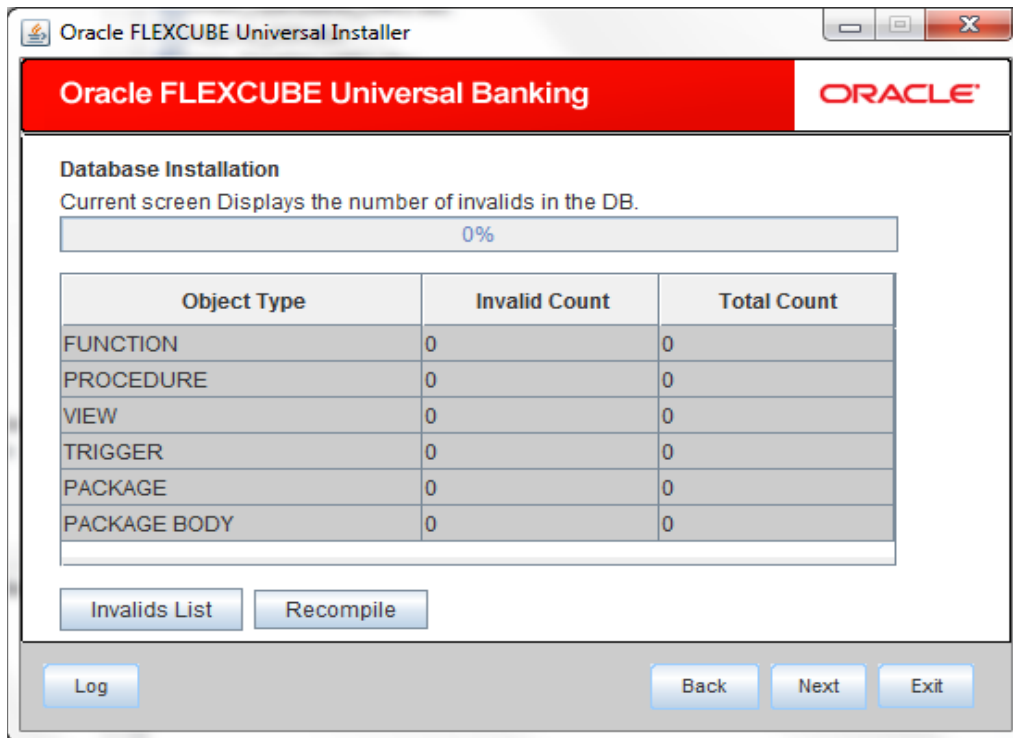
Oracle FLEXCUBE Universal Installer

Oracle FLEXCUBE Universal Banking

ORACLE

Database Installation

Current screen Displays the number of invalids in the DB.

0%

| Object Type | Invalid Count | Total Count |
|---|---|---|
| FUNCTION | 0 | 0 |
| PROCEDURE | 0 | 0 |
| VIEW | 0 | 0 |
| TRIGGER | 0 | 0 |
| PACKAGE | 0 | 0 |
| PACKAGE BODY | 0 | 0 |

Invalids List

Recompile

Log

Back

Next

Exit